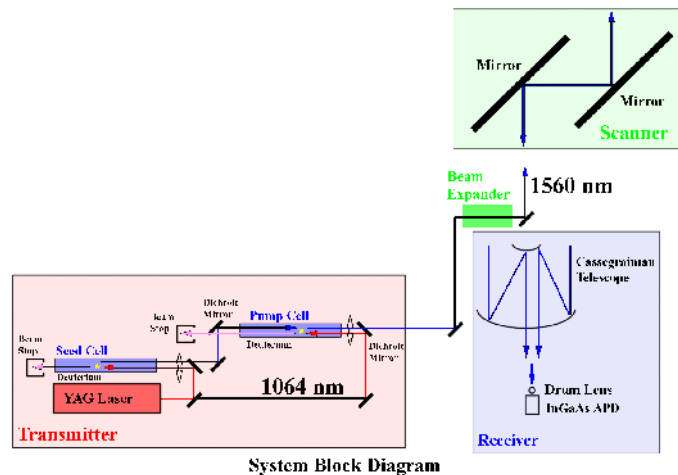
Mirror
Mirror
Scanner
Beam Expander
1560 nm
Cassegrainian Telescope
Beam Stop
Dichroic Mirror
Pump Cell
Deuterium
Dichroic Mirror
Beam Stop
Seed Cell
Deuterium
YAG Laser
1064 nm
Drum Lens
InGaAs APD
Transmitter
Receiver
System Block Diagram